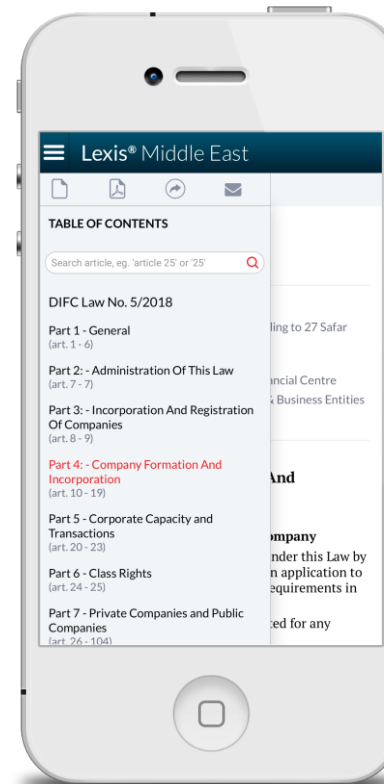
Lexis® Middle East

TABLE OF CONTENTS

Search article, eg. 'article 25' or '25'

DIFC Law No. 5/2018

Part 1 - General
(art. 1 - 6)

Part 2: - Administration Of This Law
(art. 7 - 7)

Part 3: - Incorporation And Registration Of Companies
(art. 8 - 9)

Part 4: - Company Formation And Incorporation
(art. 10 - 19)

Part 5 - Corporate Capacity and Transactions
(art. 20 - 23)

Part 6 - Class Rights
(art. 24 - 25)

Part 7 - Private Companies and Public Companies
(art. 26 - 104)

ling to 27 Safar

ancial Centre
& Business Entities

And

ompany
nder this Law by
n application to
equirements in

ted for any